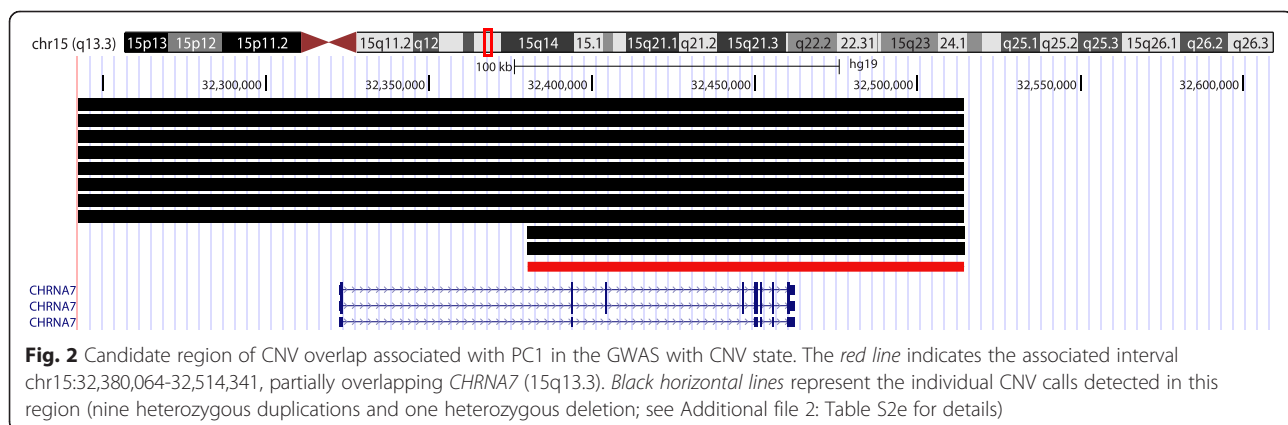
chr15 (q13.3) 15p13 15p12 15p11.2 15q11.2 q12 15q14 15.1 15q21.1 q21.2 15q21.3 q22.2 22.31 15q23 24.1 q25.1 q25.2 q25.3 15q26.1 q26.2 q26.3

100 kb hg19

32,300,000 32,350,000 32,400,000 32,450,000 32,500,000 32,550,000 32,600,000

CHRNA7
CHRNA7
CHRNA7

**Fig. 2** Candidate region of CNV overlap associated with PC1 in the GWAS with CNV state. The *red line* indicates the associated interval chr15:32,380,064-32,514,341, partially overlapping *CHRNA7* (15q13.3). *Black horizontal lines* represent the individual CNV calls detected in this region (nine heterozygous duplications and one heterozygous deletion; see Additional file 2: Table S2e for details)